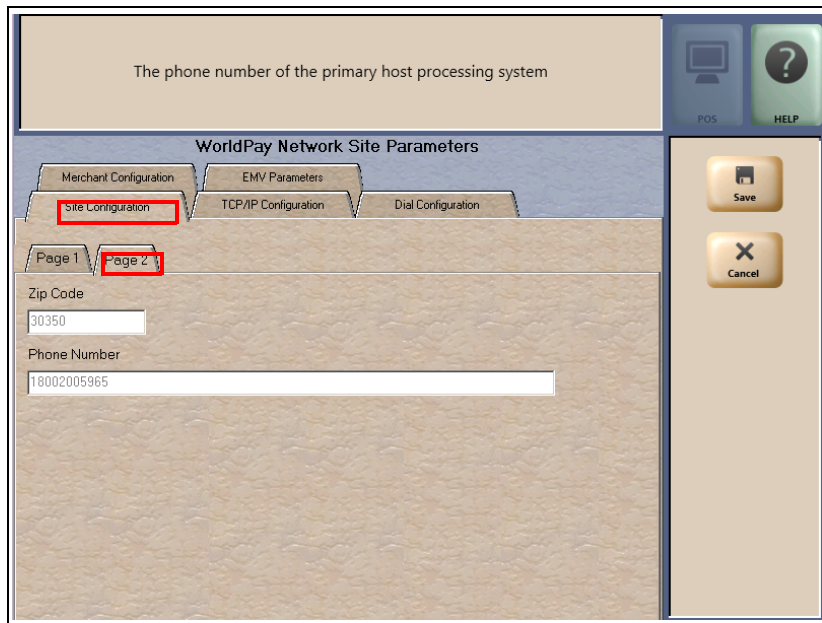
The phone number of the primary host processing system

POS

HELP

WorldPay Network Site Parameters

Merchant Configuration

EMV Parameters

Site Configuration

TCP/IP Configuration

Dial Configuration

Save

Cancel

Page 1

Page 2

Zip Code

30350

Phone Number

18002005965